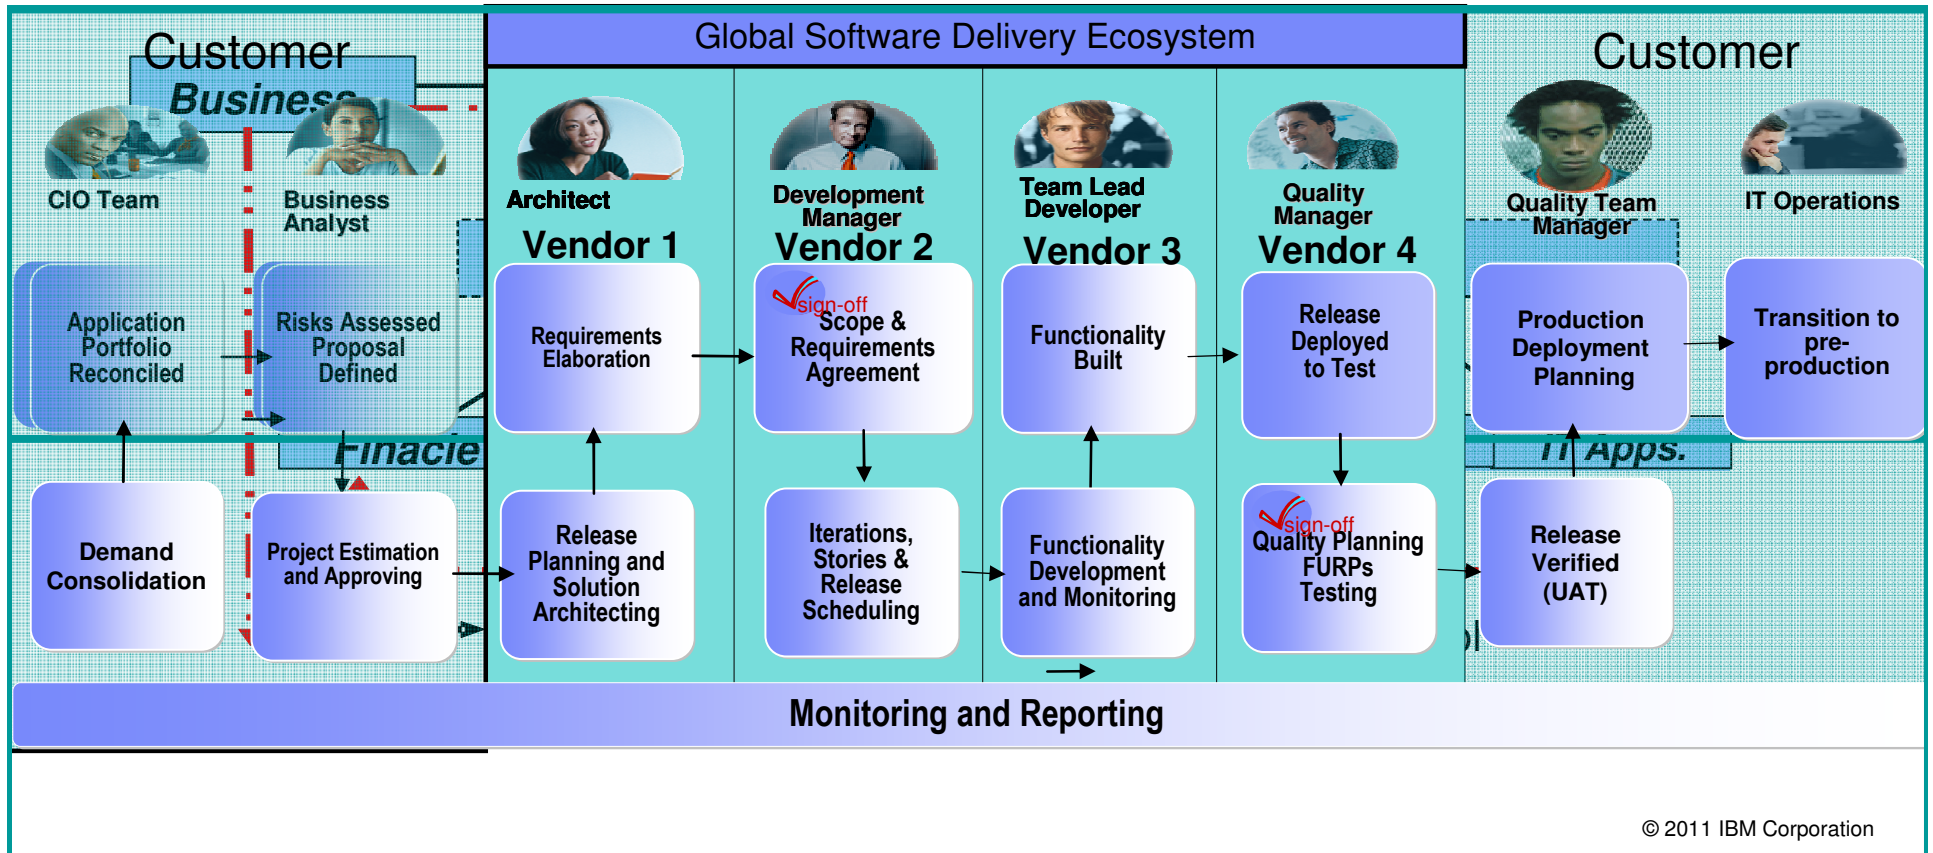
Customer

Business

CIO Team

Business Analyst

Application Portfolio Reconciled

Risks Assessed Proposal Defined

Finacie

Demand Consolidation

Project Estimation and Approving

Global Software Delivery Ecosystem

Architect

Vendor 1

Requirements Elaboration

Release Planning and Solution Architecting

Development Manager

Vendor 2

sign-off Scope & Requirements Agreement

Iterations, Stories & Release Scheduling

Team Lead Developer

Vendor 3

Functionality Built

Functionality Development and Monitoring

Quality Manager

Vendor 4

Release Deployed to Test

sign-off Quality Planning FURPs Testing

Customer

Quality Team Manager

IT Operations

Production Deployment Planning

Transition to pre-production

IT Apps.

Release Verified (UAT)

Monitoring and Reporting

© 2011 IBM Corporation